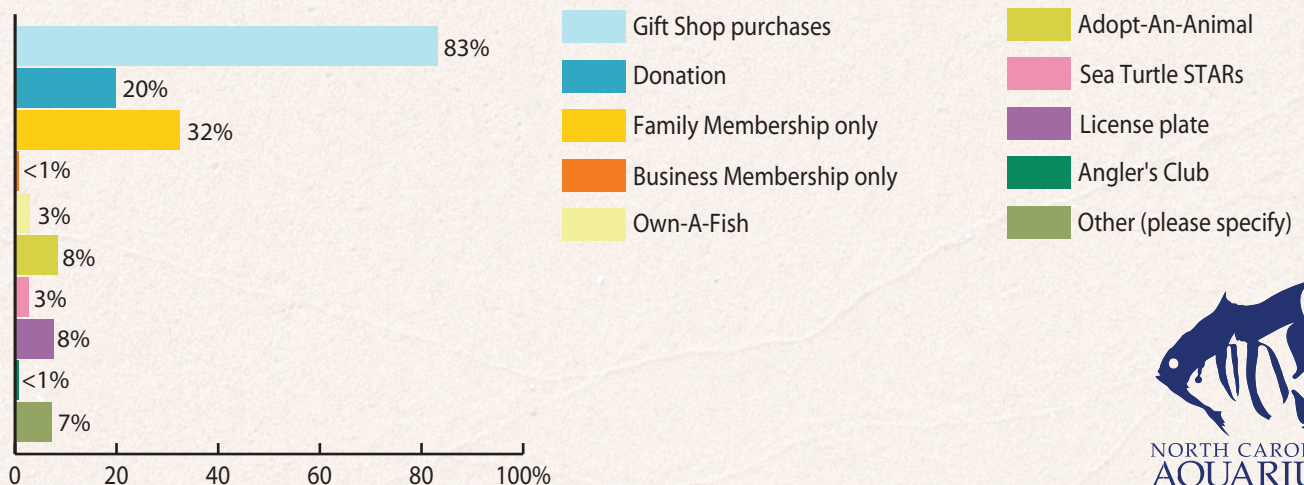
83%
20%
32%
<1%
3%
8%
3%
8%
<1%
7%

0 20 40 60 80 100%

Gift Shop purchases
Donation
Family Membership only
Business Membership only
Own-A-Fish
Adopt-An-Animal
Sea Turtle STARs
License plate
Angler's Club
Other (please specify)

NORTH CARO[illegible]
AQUARIU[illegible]